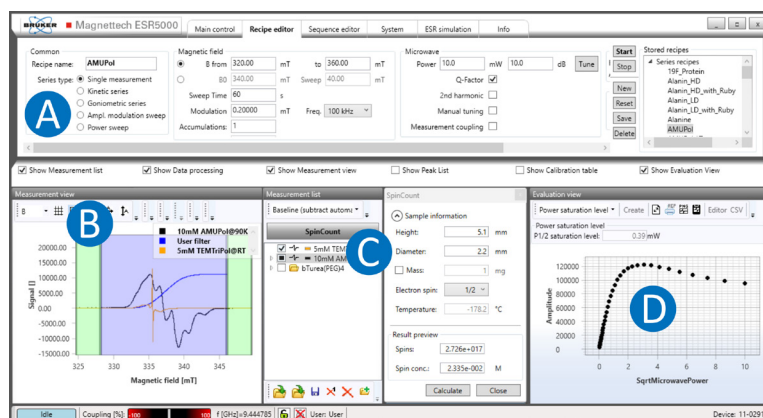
BRUKER Magnettech ESR5000

Main control | Recipe editor | Sequence editor | System | ESR simulation | Info

Common
Recipe name: AMUPol
Series type: Single measurement
Kinetic series
Goniometric series
Ampl. modulation sweep
Power sweep

A

Magnetic field
B from 320.00 mT to 360.00 mT
B0 340.00 mT Sweep 40.00 mT
Sweep Time 60 s
Modulation 0.20000 mT Freq. 100 kHz
Accumulations: 1

Microwave
Power 10.0 mW 10.0 dB Tune
Q-Factor
2nd harmonic
Manual tuning
Measurement coupling

Start
Stop
New
Reset
Save
Delete

Stored recipes
Series recipes
19F_Protein
Alanin_HD
Alanin_HD_with_Ruby
Alanin_LD
Alanin_LD_with_Ruby
Alanine
AMUPol

Show Measurement list | Show Data processing | Show Measurement view | Show Peak List | Show Calibration table | Show Evaluation View

Measurement view
B
B
10mM AMUPol@90K
User filter
5mM TEMTriPol@RT
20000.00
15000.00
10000.00
5000.00
0.00
-5000.00
-10000.00
-15000.00
Signal []
325 330 335 340 345
Magnetic field [mT]

Measurement list
Baseline (subtract automa
SpinCount
5mM TEM
10mM AM
bTurea(PEG)4

C

SpinCount
Sample information
Height: 5.1 mm
Diameter: 2.2 mm
Mass: 1 mg
Electron spin: 1/2
Temperature: -178.2 °C
Result preview
Spins: 2.726e+017
Spin conc.: 2.335e-002 M
Calculate Close

Evaluation view
Power saturation level Create Editor CSV
Power saturation level
P1/2 saturation level: 0.39 mW
120000
100000
80000
60000
40000
20000
0
Amplitude
0 2 4 6 8 10
SqrtMicrowavePower

D

Idle | Coupling [%]: -100 | 100 | f [GHz]=9.444785 | User: User | Device: 11-0291